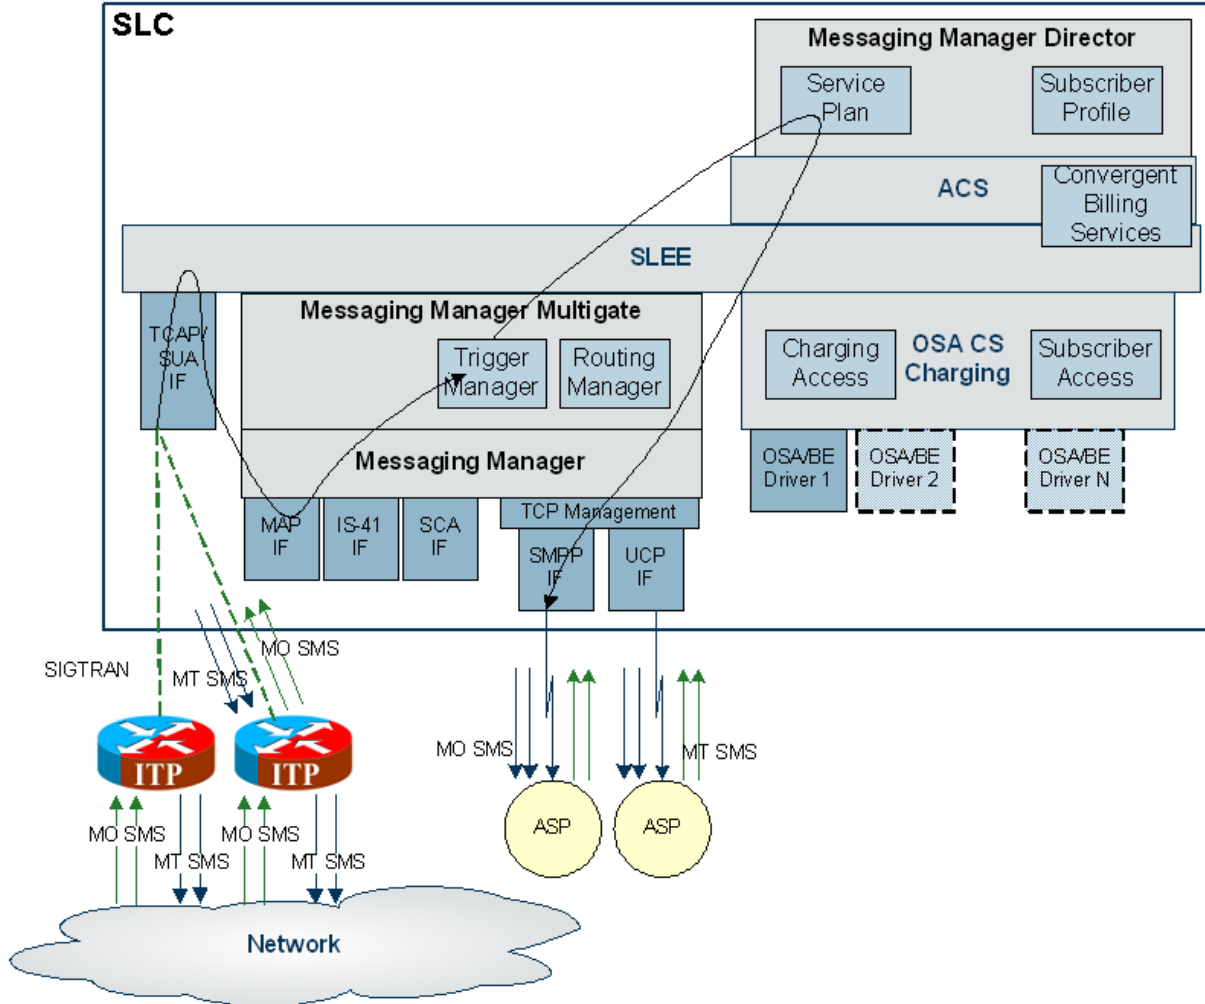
SLC

Messaging Manager Director

Service Plan

Subscriber Profile

ACS

Convergent Billing Services

SLEE

TCAP/ SUA IF

Messaging Manager Multigate

Trigger Manager

Routing Manager

Charging Access

OSA CS Charging

Subscriber Access

Messaging Manager

OSA/BE Driver 1

OSA/BE Driver 2

OSA/BE Driver N

MAP IF

IS-41 IF

SCA IF

TCP Management

SMPP IF

UCP IF

SIGTRAN

MT SMS

MO SMS

ITP

ITP

MO SMS

MT SMS

MO SMS

MT SMS

MO SMS

MT SMS

ASP

ASP

Network